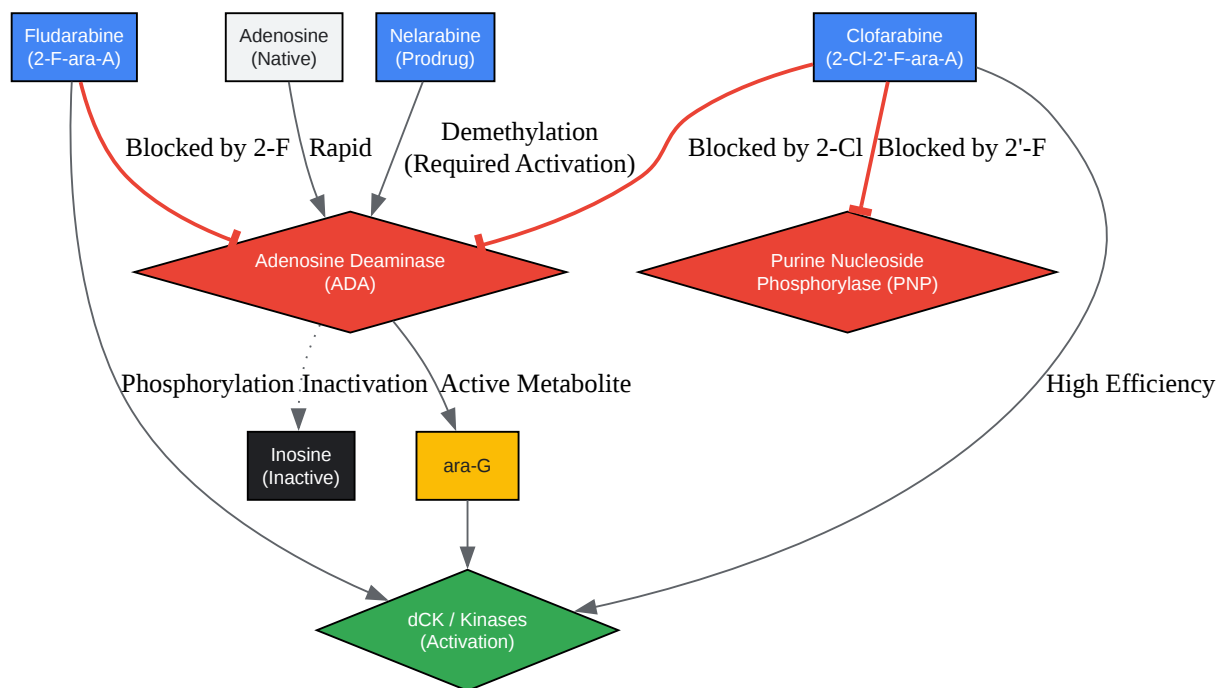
Fludarabine
(2-F-ara-A)

Adenosine
(Native)

Nelarabine
(Prodrug)

Clofarabine
(2-Cl-2'-F-ara-A)

Blocked by 2-F

Rapid

Demethylation
(Required Activation)

Blocked by 2-Cl

Blocked by 2'-F

Adenosine Deaminase
(ADA)

Purine Nucleoside
Phosphorylase (PNP)

Phosphorylation

Inactivation

Active Metabolite

High Efficiency

Inosine
(Inactive)

ara-G

dCK / Kinases
(Activation)